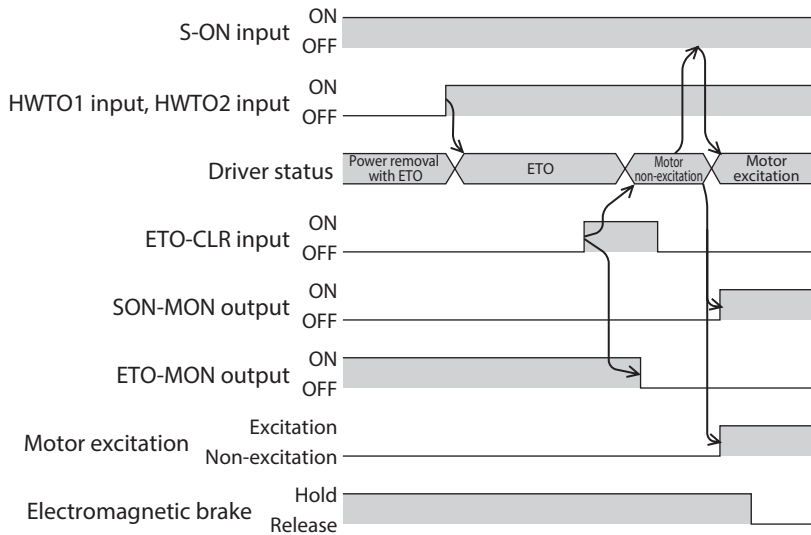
S-ON input ON OFF

HWTO1 input, HWTO2 input ON OFF

Driver status Power removal with ETO ETO Motor non-excitation Motor excitation

ETO-CLR input ON OFF

SON-MON output ON OFF

ETO-MON output ON OFF

Motor excitation Excitation Non-excitation

Electromagnetic brake Hold Release